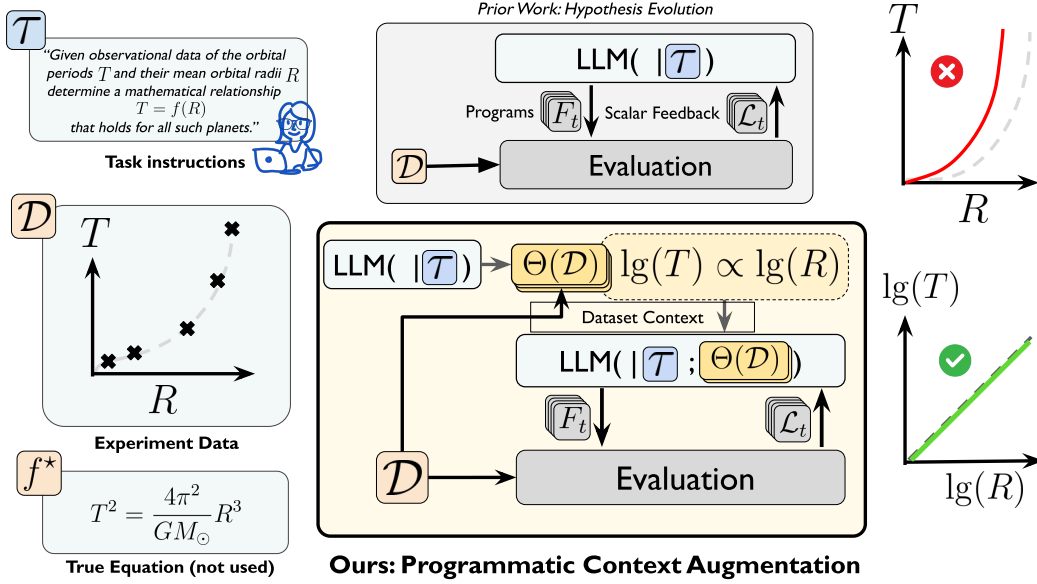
$\mathcal{T}$

"Given observational data of the orbital periods $T$ and their mean orbital radii $R$ determine a mathematical relationship $T = f(R)$ that holds for all such planets."

Task instructions

$\mathcal{D}$

$T$

$R$

Experiment Data

$f^{\star}$

$T^2 = \frac{4\pi^2}{GM_{\odot}} R^3$

True Equation (not used)

Prior Work: Hypothesis Evolution

LLM( $|\mathcal{T}$)

Programs $F_t$

Scalar Feedback $\mathcal{L}_t$

$\mathcal{D}$

Evaluation

LLM( $|\mathcal{T}$)

$\Theta(\mathcal{D})$ $\lg(T) \propto \lg(R)$

Dataset Context

LLM( $|\mathcal{T}$ ; $\Theta(\mathcal{D})$)

$F_t$

$\mathcal{L}_t$

$\mathcal{D}$

Evaluation

Ours: Programmatic Context Augmentation

$T$

$R$

$\lg(T)$

$\lg(R)$